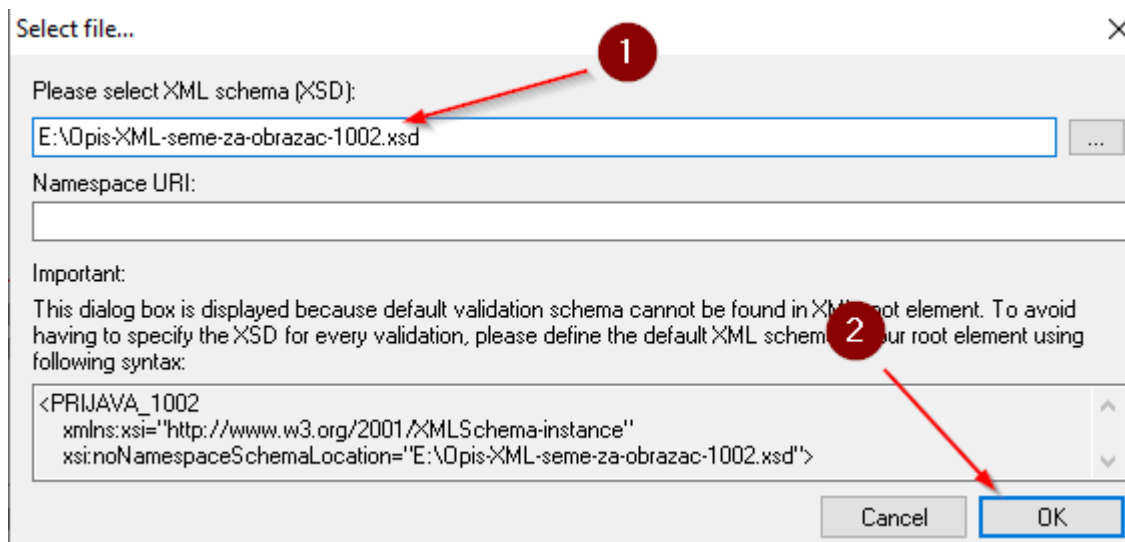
Select file...

1

Please select XML schema (XSD):

E:\Opis-XML-seme-za-obrazac-1002.xsd

...

Namespace URI:

Important:

This dialog box is displayed because default validation schema cannot be found in XM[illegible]oot element. To avoid having to specify the XSD for every validation, please define the default XML schem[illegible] 2 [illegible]our root element using following syntax:

<PRIJAVA_1002
xmlns:xsi="http://www.w3.org/2001/XMLSchema-instance"
xsi:noNamespaceSchemaLocation="E:\Opis-XML-seme-za-obrazac-1002.xsd">

Cancel

OK